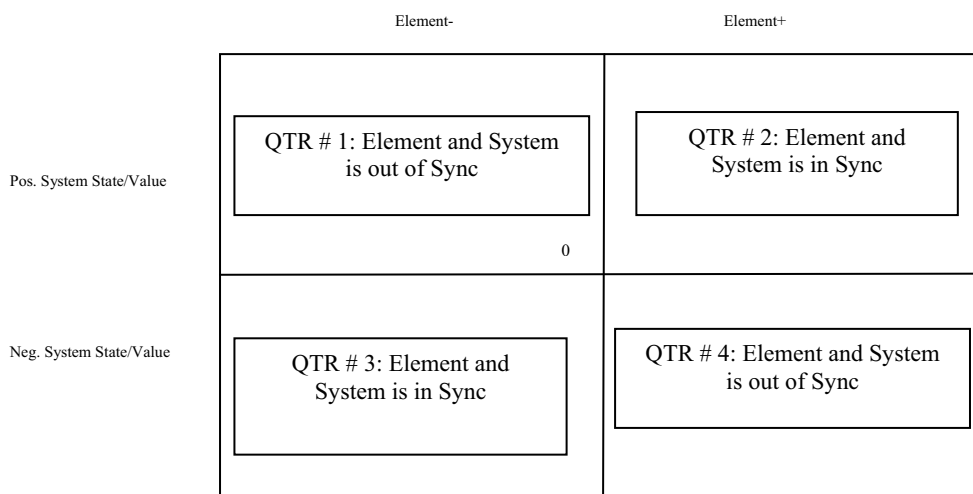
Element-

Element+

Pos. System State/Value

QTR # 1: Element and System is out of Sync

QTR # 2: Element and System is in Sync

0

Neg. System State/Value

QTR # 3: Element and System is in Sync

QTR # 4: Element and System is out of Sync